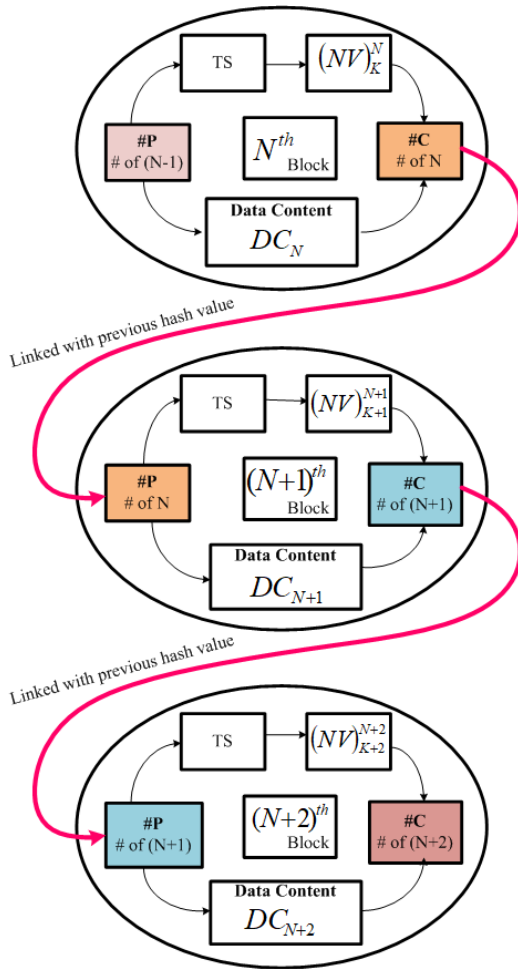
TS

$(NV)_K^N$

#P
# of (N-1)

$N^{th}$
Block

#C
# of N

Data Content
$DC_N$

Linked with previous hash value

TS

$(NV)_{K+1}^{N+1}$

#P
# of N

$(N+1)^{th}$
Block

#C
# of (N+1)

Data Content
$DC_{N+1}$

Linked with previous hash value

TS

$(NV)_{K+2}^{N+2}$

#P
# of (N+1)

$(N+2)^{th}$
Block

#C
# of (N+2)

Data Content
$DC_{N+2}$